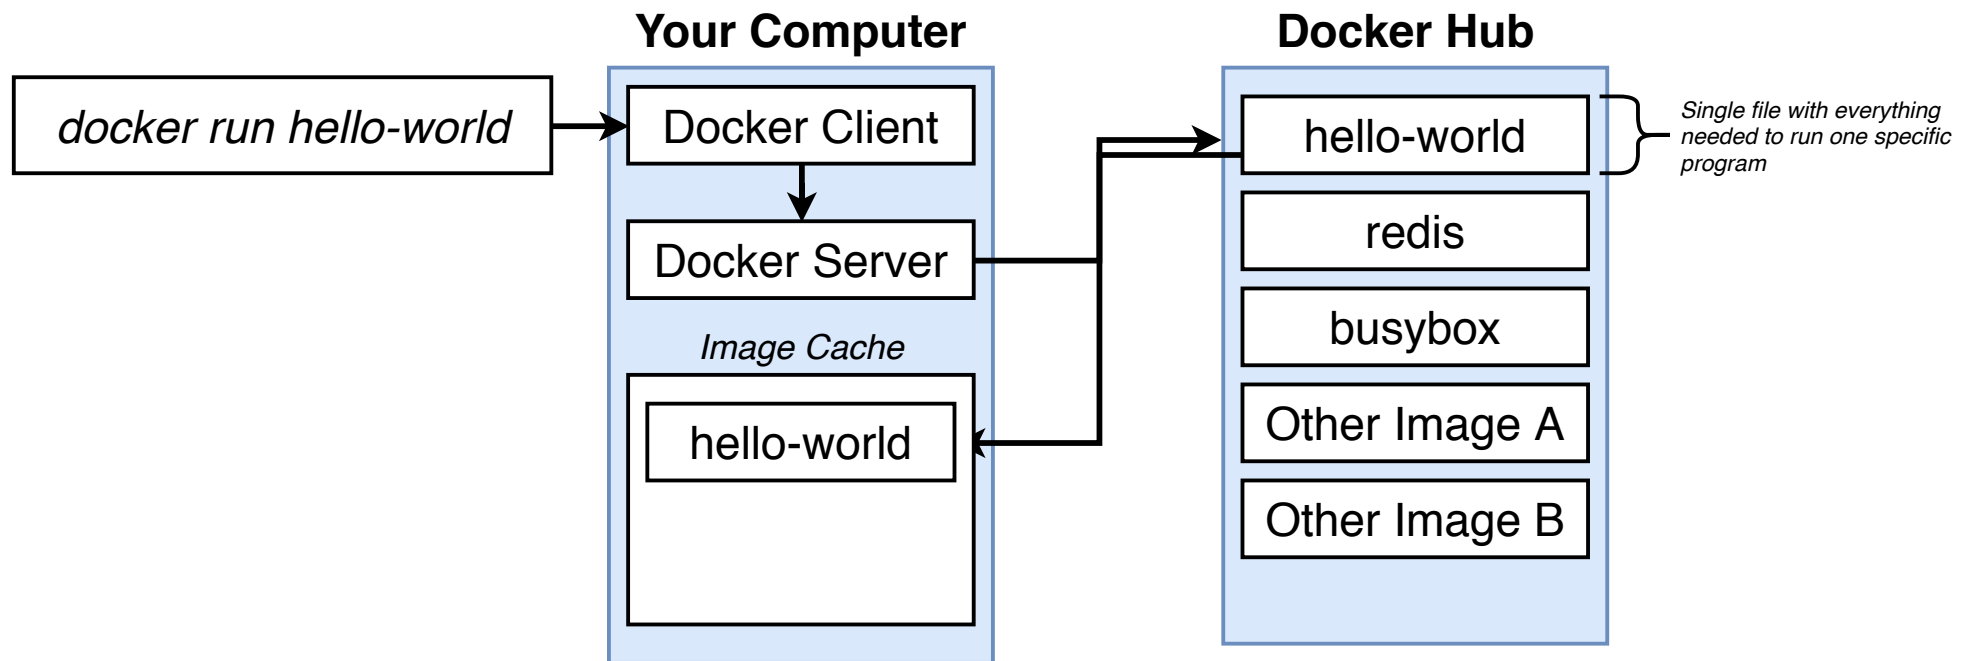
docker run hello-world

Your Computer

Docker Client

Docker Server

Image Cache

hello-world

Docker Hub

hello-world

redis

busybox

Other Image A

Other Image B

Single file with everything needed to run one specific program